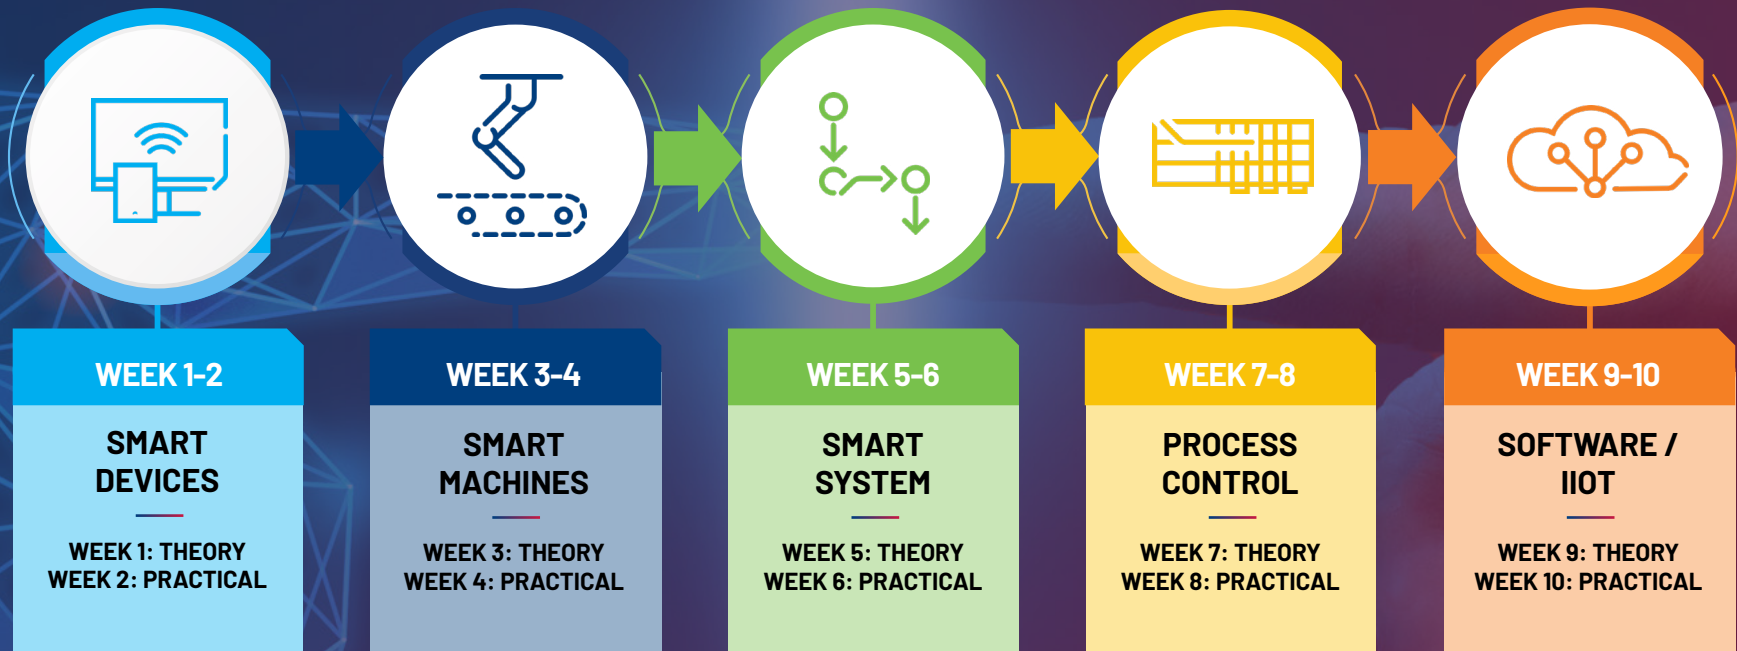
WEEK 1-2

SMART DEVICES

WEEK 1: THEORY
WEEK 2: PRACTICAL

WEEK 3-4

SMART MACHINES

WEEK 3: THEORY
WEEK 4: PRACTICAL

WEEK 5-6

SMART SYSTEM

WEEK 5: THEORY
WEEK 6: PRACTICAL

WEEK 7-8

PROCESS CONTROL

WEEK 7: THEORY
WEEK 8: PRACTICAL

WEEK 9-10

SOFTWARE / IIOT

WEEK 9: THEORY
WEEK 10: PRACTICAL